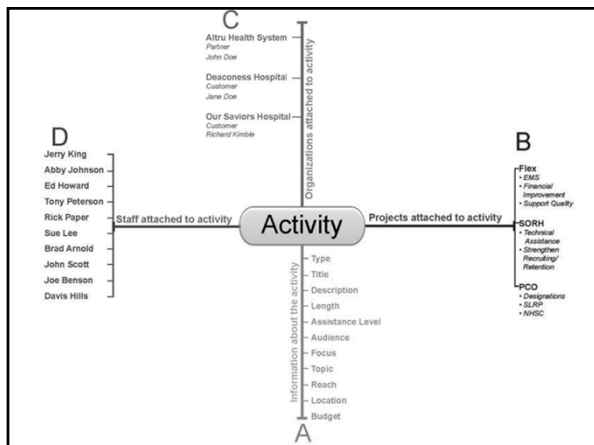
C

Altru Health System
Partner
John Doe

Deaconess Hospital
Customer
Jane Doe

Our Saviors Hospital
Customer
Richard Kimble

Organizations attached to activity

D

Jerry King
Abby Johnson
Ed Howard
Tony Peterson
Rick Paper
Sue Lee
Brad Arnold
John Scott
Joe Benson
Davis Hills

Staff attached to activity

Activity

Projects attached to activity

B

Flex
• EMS
• Financial Improvement
• Support Quality

SORH
• Technical Assistance
• Strengthen Recruiting/ Retention

PCO
• Designations
• SLRP
• NHSC

Information about the activity

Type
Title
Description
Length
Assistance Level
Audience
Focus
Topic
Reach
Location
Budget

A